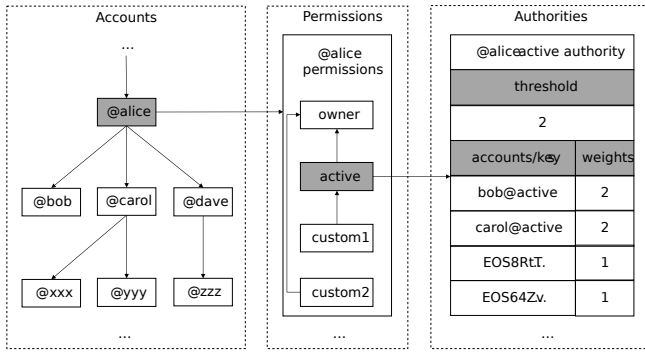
Accounts

...

@alice

@bob

@carol

@dave

@xxx

@yyy

@zzz

...

Permissions

@alice permissions

owner

active

custom1

custom2

...

Authorities

@aliceactive authority

threshold

2

| accounts/key | weights |
|---|---|
| bob@active | 2 |
| carol@active | 2 |
| EOS8RtT. | 1 |
| EOS64Zv. | 1 |

...